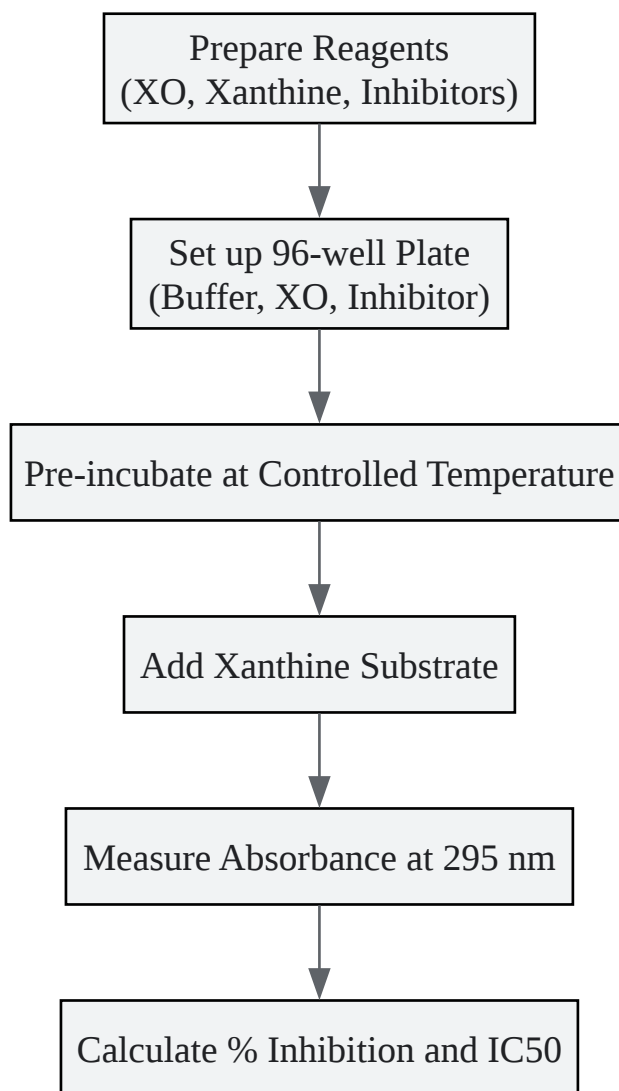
Prepare Reagents
(XO, Xanthine, Inhibitors)

Set up 96-well Plate
(Buffer, XO, Inhibitor)

Pre-incubate at Controlled Temperature

Add Xanthine Substrate

Measure Absorbance at 295 nm

Calculate % Inhibition and IC50